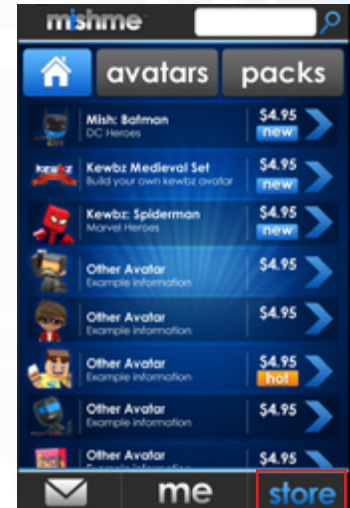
mishme

avatars
packs

Mish: Batman
DC Heroes
$4.95
new

kewbz
Kewbz Medieval Set
Build your own kewbz avatar
$4.95
new

Kewbz: Spiderman
Marvel Heroes
$4.95
new

Other Avatar
Example information
$4.95

Other Avatar
Example information
$4.95

Other Avatar
Example information
$4.95
hot

Other Avatar
Example information
$4.95

Other Avatar
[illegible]
$4.95

me
store